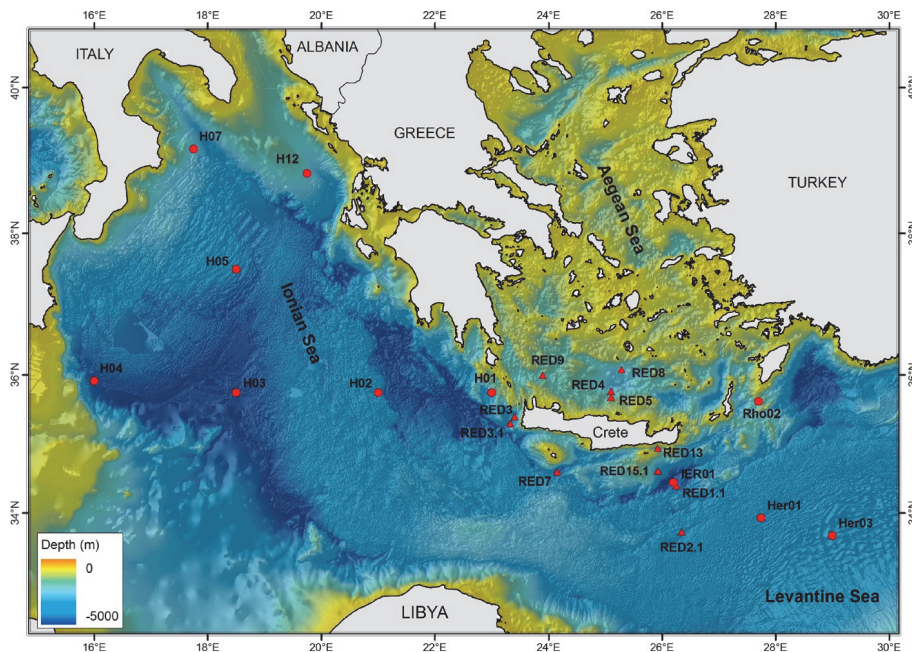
16°E 18°E 20°E 22°E 24°E 26°E 28°E 30°E

40°N
38°N
36°N
34°N

ITALY
ALBANIA
GREECE
TURKEY
LIBYA

Aegean Sea
Ionian Sea
Levantine Sea
Crete

H07
H12
H05
H04
H03
H02
H01
RED9
RED8
RED4
RED5
RED3
RED3.1
Rho02
RED13
RED15.1
IER01
RED1.1
RED7
Her01
Her03
RED2.1

Depth (m)
0
-5000